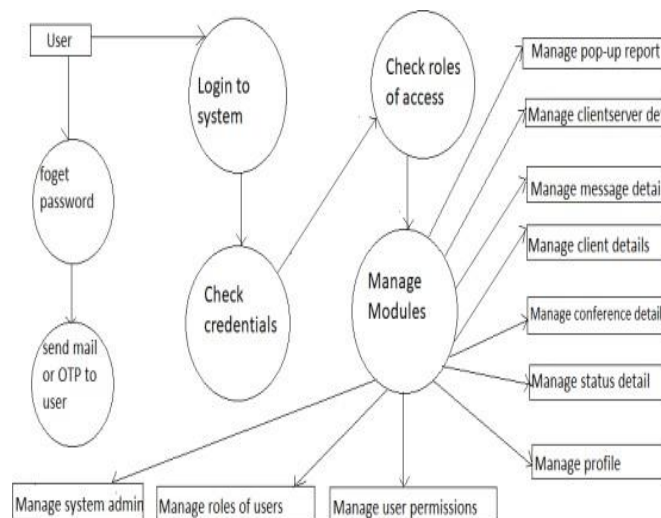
User

Login to system

Check roles of access

foget password

Check credentials

Manage Modules

send mail or OTP to user

Manage pop-up report

Manage clientserver de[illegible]

Manage message detai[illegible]

Manage client details

Manage conference detail

Manage status detail

Manage profile

Manage system admin

Manage roles of users

Manage user permissions